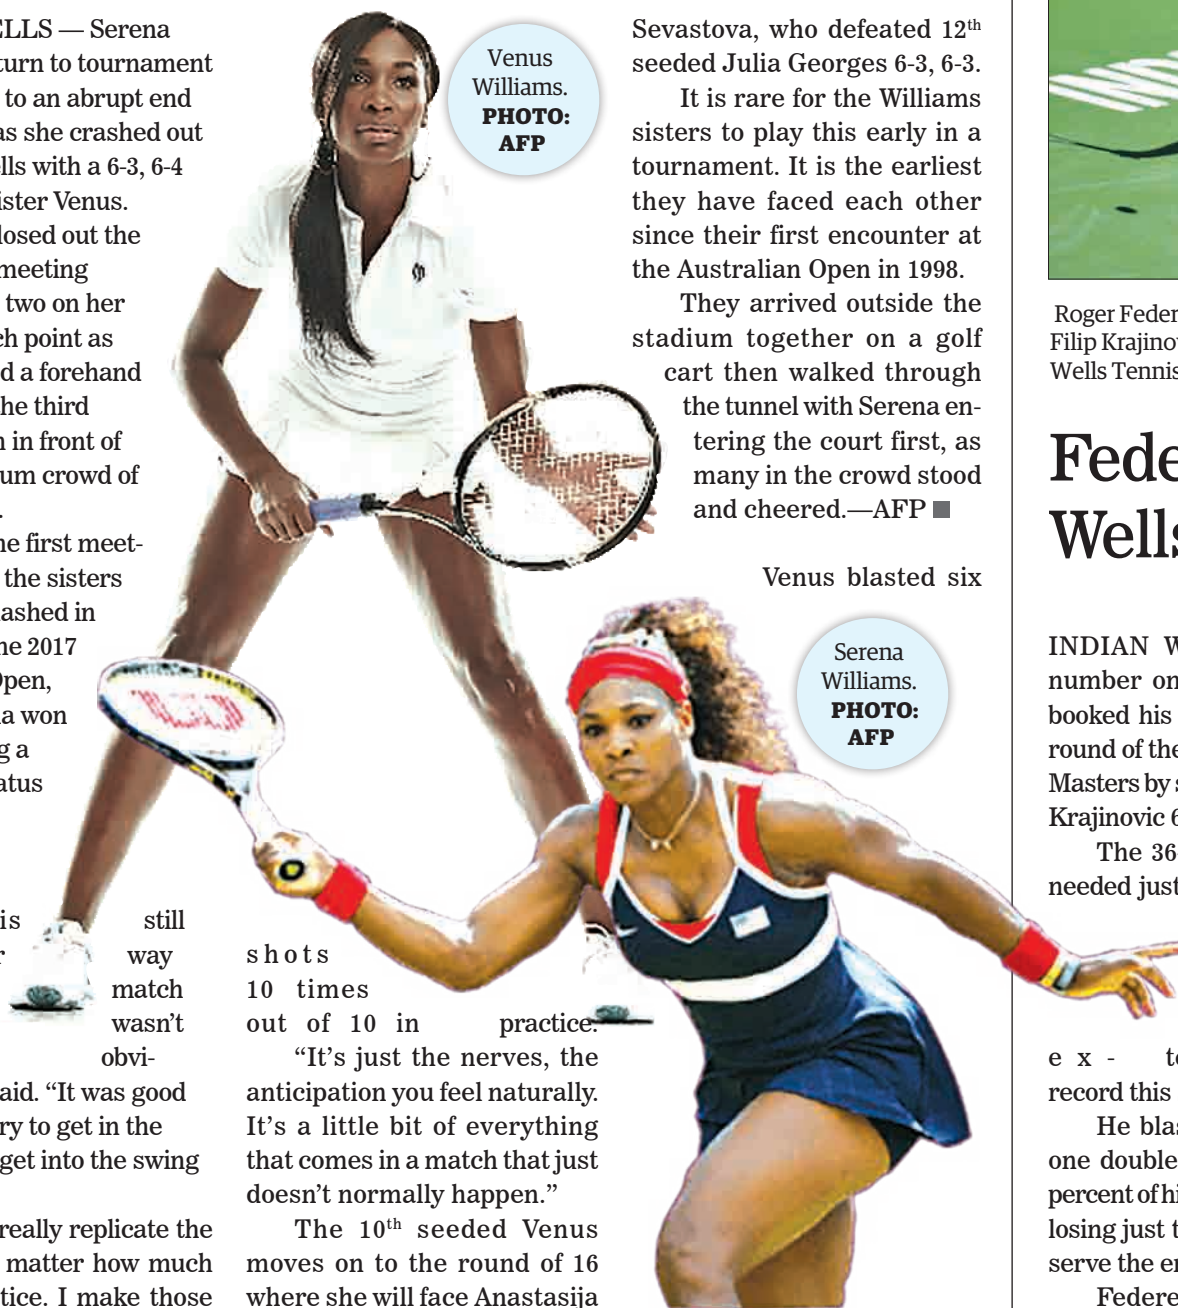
LLS — Serena
turn to tournament
to an abrupt end
as she crashed out
lls with a 6-3, 6-4
ister Venus.
losed out the
meeting
two on her
ch point as
d a forehand
he third
in front of
um crowd of

he first meet-
the sisters
ashed in
he 2017
Open,
a won
g a
atus

is still
r way
match
wasn't
obvi-
aid. "It was good
ry to get in the
get into the swing

really replicate the
matter how much
tice. I make those

Venus Williams. PHOTO: AFP

shots 10 times out of 10 in practice.

"It's just the nerves, the anticipation you feel naturally. It's a little bit of everything that comes in a match that just doesn't normally happen."

The 10th seeded Venus moves on to the round of 16 where she will face Anastasija

Sevastova, who defeated 12th seeded Julia Georges 6-3, 6-3.

It is rare for the Williams sisters to play this early in a tournament. It is the earliest they have faced each other since their first encounter at the Australian Open in 1998.

They arrived outside the stadium together on a golf cart then walked through the tunnel with Serena entering the court first, as many in the crowd stood and cheered.—AFP

Venus blasted six

Serena Williams. PHOTO: AFP

Roger Feder
Filip Krajino
Wells Tennis

Fede
Wells

INDIAN W
number on
booked his
round of the
Masters by s
Krajinovic 6

The 36
needed just

ex- te
record this

He blas
one double
percent of hi
losing just t
serve the en

Federe